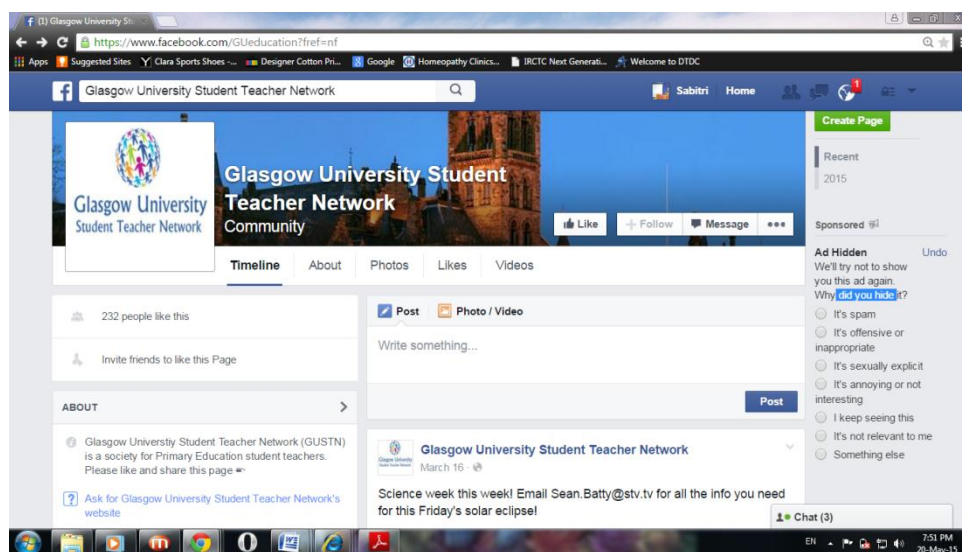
(1) Glasgow University Stu

https://www.facebook.com/GUeducation?fref=nf

Apps Suggested Sites Clara Sports Shoes -... Designer Cotton Pri... Google Homeopathy Clinics... IRCTC Next Generati... Welcome to DTDC

Glasgow University Student Teacher Network

Sabitri Home

1

Glasgow University Student Teacher Network

Glasgow University Student Teacher Network

Community

Like Follow Message •••

Timeline About Photos Likes Videos

Create Page

Recent

2015

Sponsored

Ad Hidden Undo

We'll try not to show you this ad again. Why did you hide it?

It's spam

It's offensive or inappropriate

It's sexually explicit

It's annoying or not interesting

I keep seeing this

It's not relevant to me

Something else

232 people like this

Invite friends to like this Page

ABOUT

Glasgow Universtiy Student Teacher Network (GUSTN) is a society for Primary Education student teachers. Please like and share this page

Ask for Glasgow University Student Teacher Network's website

Post Photo / Video

Write something...

Post

Glasgow University Student Teacher Network

March 16

Science week this week! Email Sean.Batty@stv.tv for all the info you need for this Friday's solar eclipse!

Chat (3)

EN 7:51 PM 20-May-15